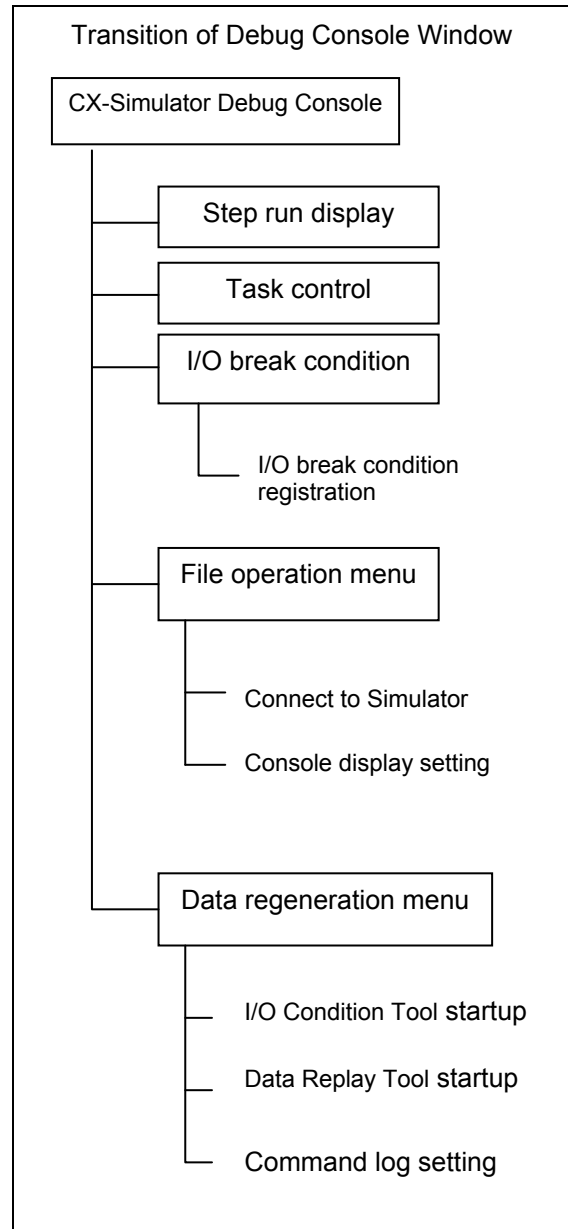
Transition of Debug Console Window

CX-Simulator Debug Console

Step run display

Task control

I/O break condition

I/O break condition registration

File operation menu

Connect to Simulator

Console display setting

Data regeneration menu

I/O Condition Tool startup

Data Replay Tool startup

Command log setting